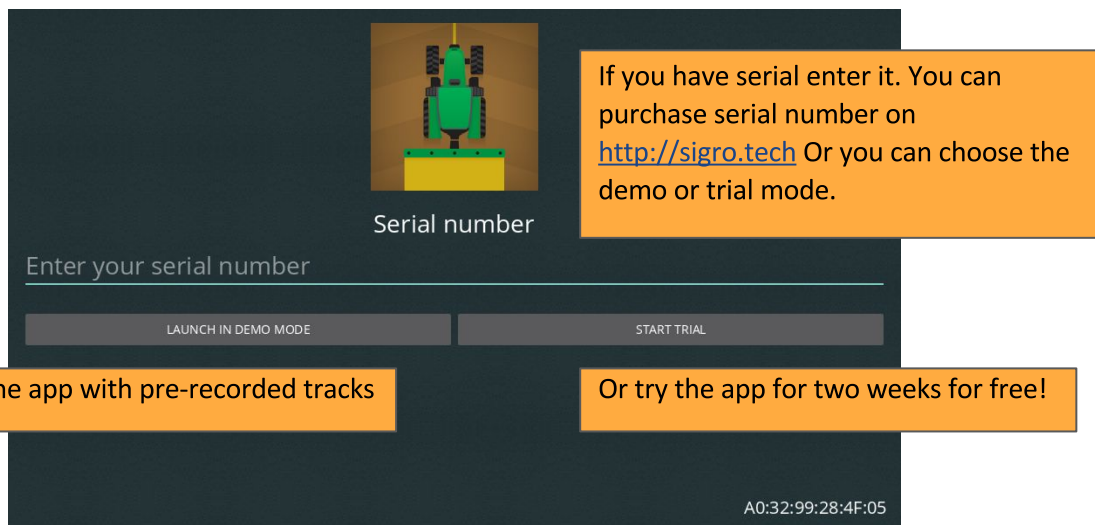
If you have serial enter it. You can purchase serial number on http://sigro.tech Or you can choose the demo or trial mode.

Serial number

Enter your serial number

LAUNCH IN DEMO MODE

START TRIAL

he app with pre-recorded tracks

Or try the app for two weeks for free!

A0:32:99:28:4F:05